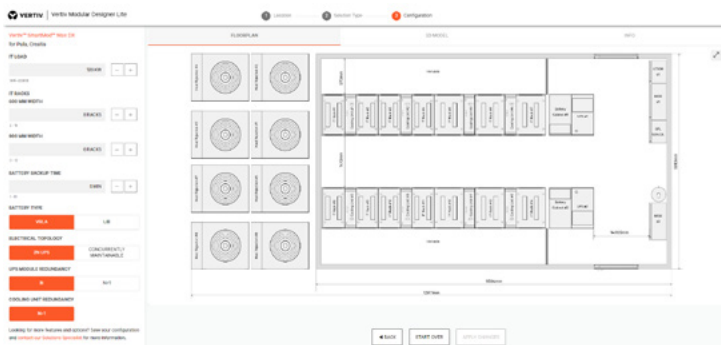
VERTIV | Vertiv Modular Designer Lite

1 Location
2 Solution Type
3 Configuration

Vertiv™ SmartAisle™ Max 2X
for Pula, Croatia

IT LOAD
50kW

IT RACKS
600 MM WIDTH
8 RACKS

800 MM WIDTH
0 RACKS

BATTERY BACKUP TIME
5 MIN

BATTERY TYPE
VRLA
LIB

ELECTRICAL TOPOLOGY
2N UPS
CONCURRENTLY MAINTAINABLE

UPS MODULE REDUNDANCY
N
N+1

COOLING UNIT REDUNDANCY
N+1

Looking for more features and options? Save your configuration and contact our Solutions Specialists for more information.

FLOORPLAN
3D MODEL
INFO

BACK
START OVER
APPLY CHANGES